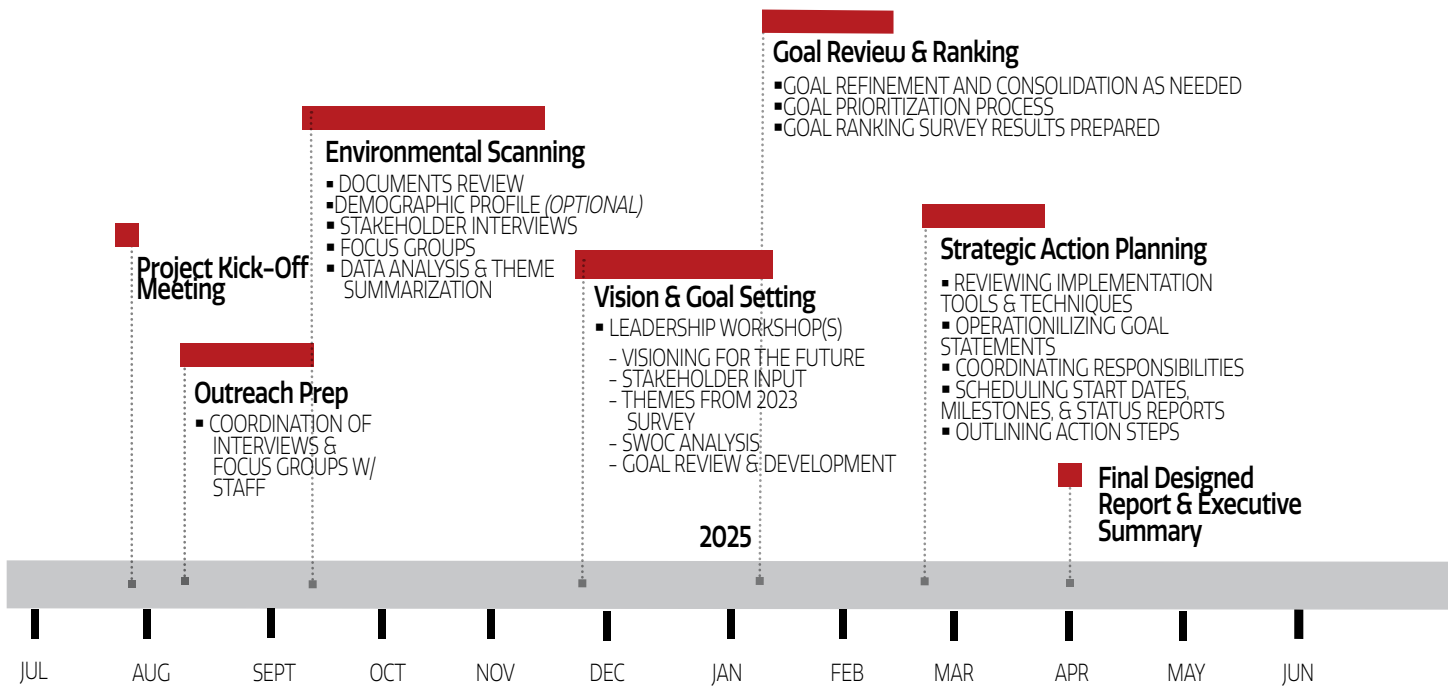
Goal Review & Ranking
▪GOAL REFINEMENT AND CONSOLIDATION AS NEEDED
▪GOAL PRIORITIZATION PROCESS
▪GOAL RANKING SURVEY RESULTS PREPARED

Environmental Scanning
▪ DOCUMENTS REVIEW
▪DEMOGRAPHIC PROFILE (OPTIONAL)
▪ STAKEHOLDER INTERVIEWS
▪ FOCUS GROUPS
▪ DATA ANALYSIS & THEME SUMMARIZATION

Project Kick-Off Meeting

Outreach Prep
▪ COORDINATION OF INTERVIEWS & FOCUS GROUPS W/ STAFF

Vision & Goal Setting
▪ LEADERSHIP WORKSHOP(S)
- VISIONING FOR THE FUTURE
- STAKEHOLDER INPUT
- THEMES FROM 2023 SURVEY
- SWOC ANALYSIS
- GOAL REVIEW & DEVELOPMENT

Strategic Action Planning
▪ REVIEWING IMPLEMENTATION TOOLS & TECHNIQUES
▪ OPERATIONILIZING GOAL STATEMENTS
▪ COORDINATING RESPONSIBILITIES
▪ SCHEDULING START DATES, MILESTONES, & STATUS REPORTS
▪ OUTLINING ACTION STEPS

Final Designed Report & Executive Summary

2025

JUL AUG SEPT OCT NOV DEC JAN FEB MAR APR MAY JUN